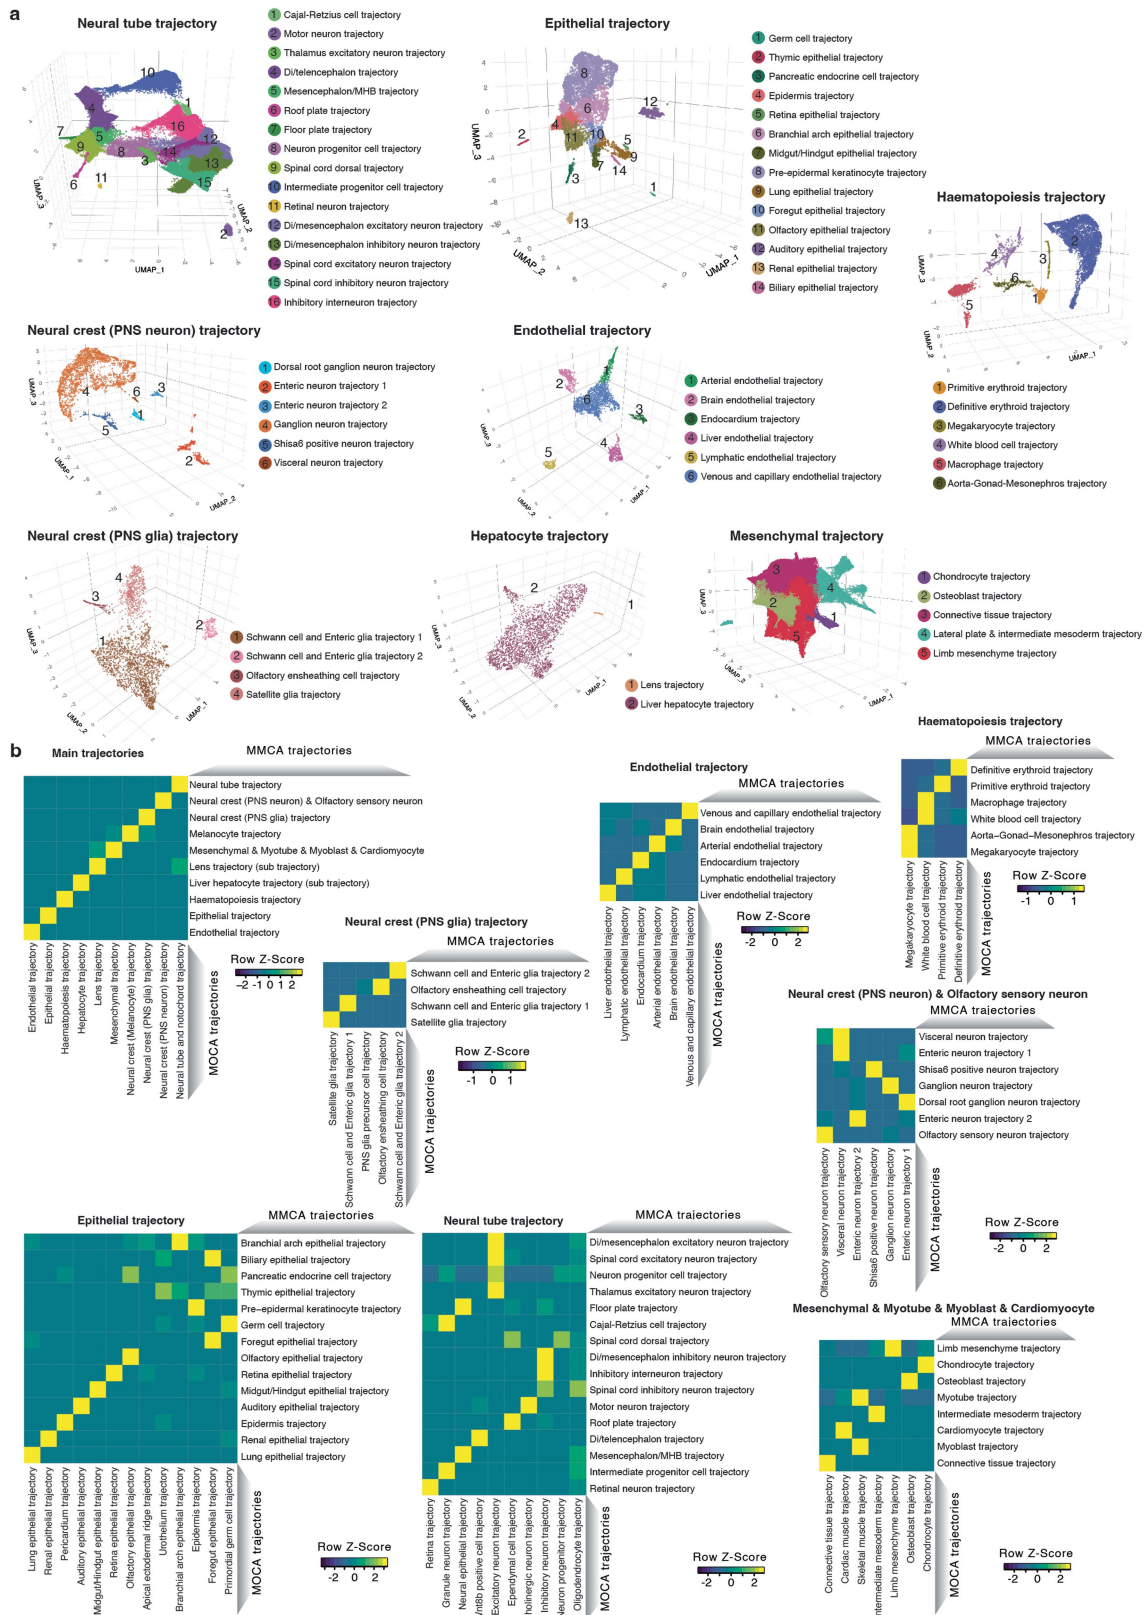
a

Neural tube trajectory

1 Cajal-Retzius cell trajectory
2 Motor neuron trajectory
3 Thalamus excitatory neuron trajectory
4 Di/telencephalon trajectory
5 Mesencephalon/MHB trajectory
6 Roof plate trajectory
7 Floor plate trajectory
8 Neuron progenitor cell trajectory
9 Spinal cord dorsal trajectory
10 Intermediate progenitor cell trajectory
11 Retinal neuron trajectory
12 Di/mesencephalon excitatory neuron trajectory
13 Di/mesencephalon inhibitory neuron trajectory
14 Spinal cord excitatory neuron trajectory
15 Spinal cord inhibitory neuron trajectory
16 Inhibitory interneuron trajectory

UMAP_1 UMAP_2 UMAP_3

Epithelial trajectory

1 Germ cell trajectory
2 Thymic epithelial trajectory
3 Pancreatic endocrine cell trajectory
4 Epidermis trajectory
5 Retina epithelial trajectory
6 Branchial arch epithelial trajectory
7 Midgut/Hindgut epithelial trajectory
8 Pre-epidermal keratinocyte trajectory
9 Lung epithelial trajectory
10 Foregut epithelial trajectory
11 Olfactory epithelial trajectory
12 Auditory epithelial trajectory
13 Renal epithelial trajectory
14 Biliary epithelial trajectory

UMAP_1 UMAP_2 UMAP_3

Haematopoiesis trajectory

1 Primitive erythroid trajectory
2 Definitive erythroid trajectory
3 Megakaryocyte trajectory
4 White blood cell trajectory
5 Macrophage trajectory
6 Aorta-Gonad-Mesonephros trajectory

Neural crest (PNS neuron) trajectory

1 Dorsal root ganglion neuron trajectory
2 Enteric neuron trajectory 1
3 Enteric neuron trajectory 2
4 Ganglion neuron trajectory
5 Shisa6 positive neuron trajectory
6 Visceral neuron trajectory

Endothelial trajectory

1 Arterial endothelial trajectory
2 Brain endothelial trajectory
3 Endocardium trajectory
4 Liver endothelial trajectory
5 Lymphatic endothelial trajectory
6 Venous and capillary endothelial trajectory

Neural crest (PNS glia) trajectory

1 Schwann cell and Enteric glia trajectory 1
2 Schwann cell and Enteric glia trajectory 2
3 Olfactory ensheathing cell trajectory
4 Satellite glia trajectory

Hepatocyte trajectory

1 Lens trajectory
2 Liver hepatocyte trajectory

Mesenchymal trajectory

1 Chondrocyte trajectory
2 Osteoblast trajectory
3 Connective tissue trajectory
4 Lateral plate & intermediate mesoderm trajectory
5 Limb mesenchyme trajectory

b

Main trajectories
MMCA trajectories
Neural tube trajectory
Neural crest (PNS neuron) & Olfactory sensory neuron
Neural crest (PNS glia) trajectory
Melanocyte trajectory
Mesenchymal & Myotube & Myoblast & Cardiomyocyte
Lens trajectory (sub trajectory)
Liver hepatocyte trajectory (sub trajectory)
Haematopoiesis trajectory
Epithelial trajectory
Endothelial trajectory
Endothelial trajectory
Epithelial trajectory
Haematopoiesis trajectory
Hepatocyte trajectory
Lens trajectory
Mesenchymal trajectory
Neural crest (Melanocyte) trajectory
Neural crest (PNS glia) trajectory
Neural crest (PNS neuron) trajectory
Neural tube and notochord trajectory
MOCA trajectories
Row Z-Score
-2 -1 0 1 2

Neural crest (PNS glia) trajectory
MMCA trajectories
Schwann cell and Enteric glia trajectory 2
Olfactory ensheathing cell trajectory
Schwann cell and Enteric glia trajectory 1
Satellite glia trajectory
Satellite glia trajectory
Schwann cell and Enteric glia trajectory 1
PNS glia precursor cell trajectory
Olfactory ensheathing cell trajectory
Schwann cell and Enteric glia trajectory 2
MOCA trajectories
Row Z-Score
-1 0 1

Endothelial trajectory
MMCA trajectories
Venous and capillary endothelial trajectory
Brain endothelial trajectory
Arterial endothelial trajectory
Endocardium trajectory
Lymphatic endothelial trajectory
Liver endothelial trajectory
Liver endothelial trajectory
Lymphatic endothelial trajectory
Endocardium trajectory
Arterial endothelial trajectory
Brain endothelial trajectory
Venous and capillary endothelial trajectory
MOCA trajectories
Row Z-Score
-2 0 2

Haematopoiesis trajectory
MMCA trajectories
Definitive erythroid trajectory
Primitive erythroid trajectory
Macrophage trajectory
White blood cell trajectory
Aorta–Gonad–Mesonephros trajectory
Megakaryocyte trajectory
Megakaryocyte trajectory
White blood cell trajectory
Primitive erythroid trajectory
Definitive erythroid trajectory
MOCA trajectories
Row Z-Score
-1 0 1

Neural crest (PNS neuron) & Olfactory sensory neuron
MMCA trajectories
Visceral neuron trajectory
Enteric neuron trajectory 1
Shisa6 positive neuron trajectory
Ganglion neuron trajectory
Dorsal root ganglion neuron trajectory
Enteric neuron trajectory 2
Olfactory sensory neuron trajectory
Olfactory sensory neuron trajectory
Visceral neuron trajectory
Enteric neuron trajectory 2
Shisa6 positive neuron trajectory
Ganglion neuron trajectory
Enteric neuron trajectory 1
MOCA trajectories
Row Z-Score
-2 0 2

Epithelial trajectory
MMCA trajectories
Branchial arch epithelial trajectory
Biliary epithelial trajectory
Pancreatic endocrine cell trajectory
Thymic epithelial trajectory
Pre-epidermal keratinocyte trajectory
Germ cell trajectory
Foregut epithelial trajectory
Olfactory epithelial trajectory
Retina epithelial trajectory
Midgut/Hindgut epithelial trajectory
Auditory epithelial trajectory
Epidermis trajectory
Renal epithelial trajectory
Lung epithelial trajectory
Lung epithelial trajectory
Renal epithelial trajectory
Pericardium trajectory
Auditory epithelial trajectory
Midgut/Hindgut epithelial trajectory
Retina epithelial trajectory
Olfactory epithelial trajectory
Apical ectodermal ridge trajectory
Urothelium trajectory
Branchial arch epithelial trajectory
Epidermis trajectory
Foregut epithelial trajectory
Primordial germ cell trajectory
MOCA trajectories
Row Z-Score
-2 0 2

Neural tube trajectory
MMCA trajectories
Di/mesencephalon excitatory neuron trajectory
Spinal cord excitatory neuron trajectory
Neuron progenitor cell trajectory
Thalamus excitatory neuron trajectory
Floor plate trajectory
Cajal-Retzius cell trajectory
Spinal cord dorsal trajectory
Di/mesencephalon inhibitory neuron trajectory
Inhibitory interneuron trajectory
Spinal cord inhibitory neuron trajectory
Motor neuron trajectory
Roof plate trajectory
Di/telencephalon trajectory
Mesencephalon/MHB trajectory
Intermediate progenitor cell trajectory
Retinal neuron trajectory
Retina trajectory
Granule neuron trajectory
Neural epithelial trajectory
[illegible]nt8b positive cell trajectory
Excitatory neuron trajectory
Ependymal cell trajectory
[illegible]holinergic neuron trajectory
Inhibitory neuron trajectory
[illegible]euron progenitor trajectory
Oligodendrocyte trajectory
MOCA trajectories
Row Z-Score
-2 0 2

Mesenchymal & Myotube & Myoblast & Cardiomyocyte
MMCA trajectories
Limb mesenchyme trajectory
Chondrocyte trajectory
Osteoblast trajectory
Myotube trajectory
Intermediate mesoderm trajectory
Cardiomyocyte trajectory
Myoblast trajectory
Connective tissue trajectory
Connective tissue trajectory
Cardiac muscle trajectory
Skeletal muscle trajectory
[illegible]ntermediate mesoderm trajectory
Limb mesenchyme trajectory
Osteoblast trajectory
Chondrocyte trajectory
MOCA trajectories
Row Z-Score
-2 0 2